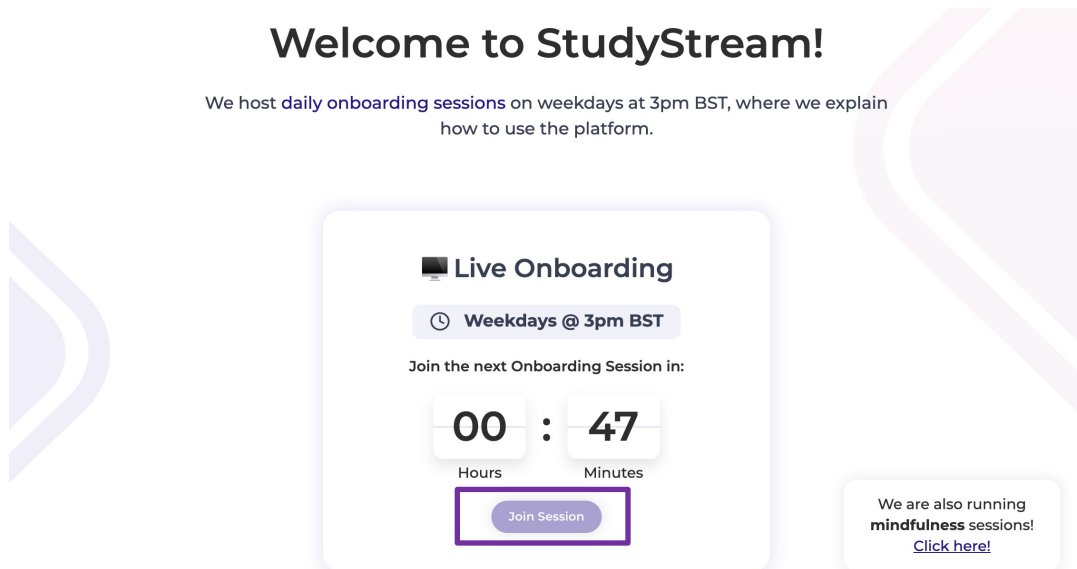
Welcome to StudyStream!

We host daily onboarding sessions on weekdays at 3pm BST, where we explain how to use the platform.

🖥️ Live Onboarding

Weekdays @ 3pm BST

Join the next Onboarding Session in:

00 : 47

Hours Minutes

Join Session

We are also running **mindfulness** sessions!
Click here!